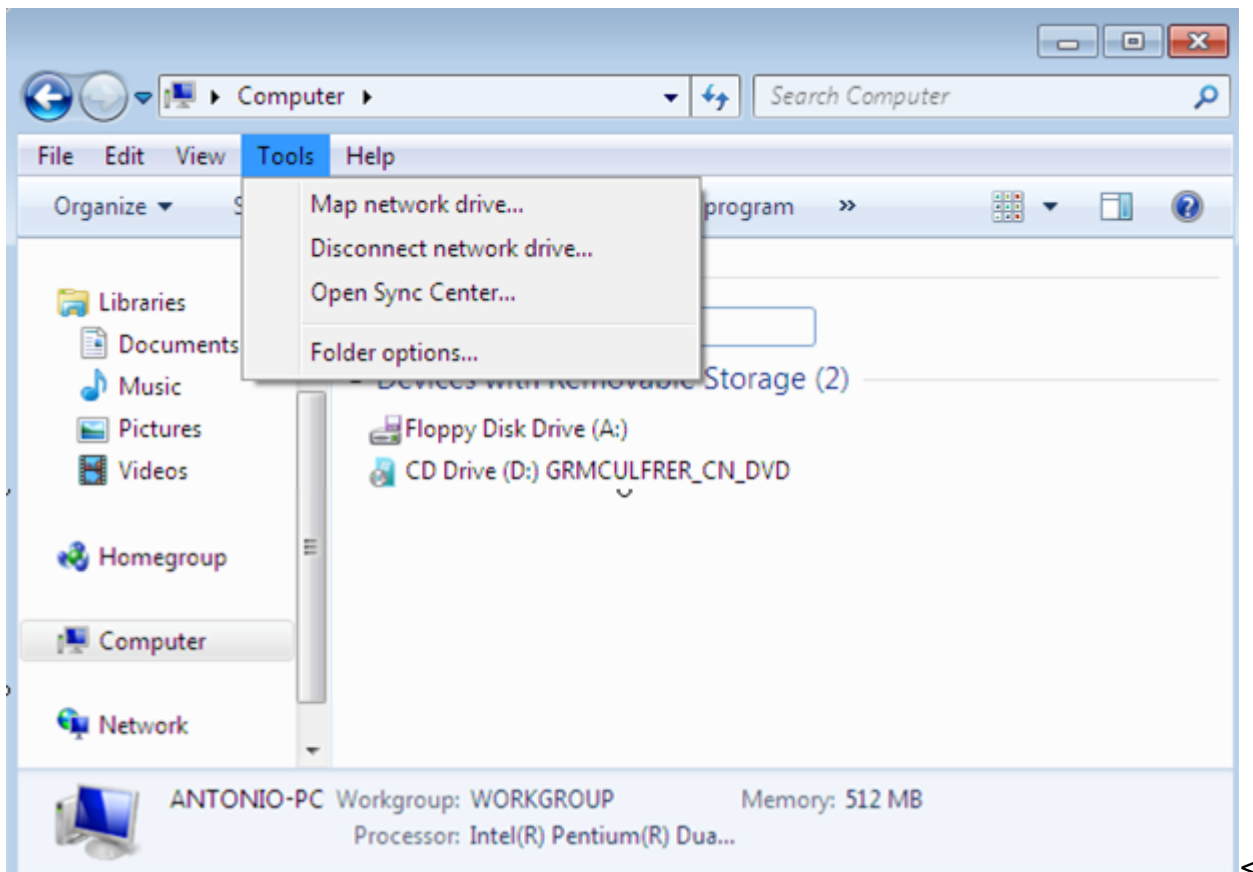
Computer ▸

Search Computer

File Edit View Tools Help

Organize ▾ S

Map network drive...

Disconnect network drive...

Open Sync Center...

Folder options...

program »

Libraries
Documents
Music
Pictures
Videos

Homegroup

Computer

Network

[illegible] Storage (2)

Floppy Disk Drive (A:)

CD Drive (D:) GRMCULFRER_CN_DVD

ANTONIO-PC Workgroup: WORKGROUP Memory: 512 MB
Processor: Intel(R) Pentium(R) Dua...